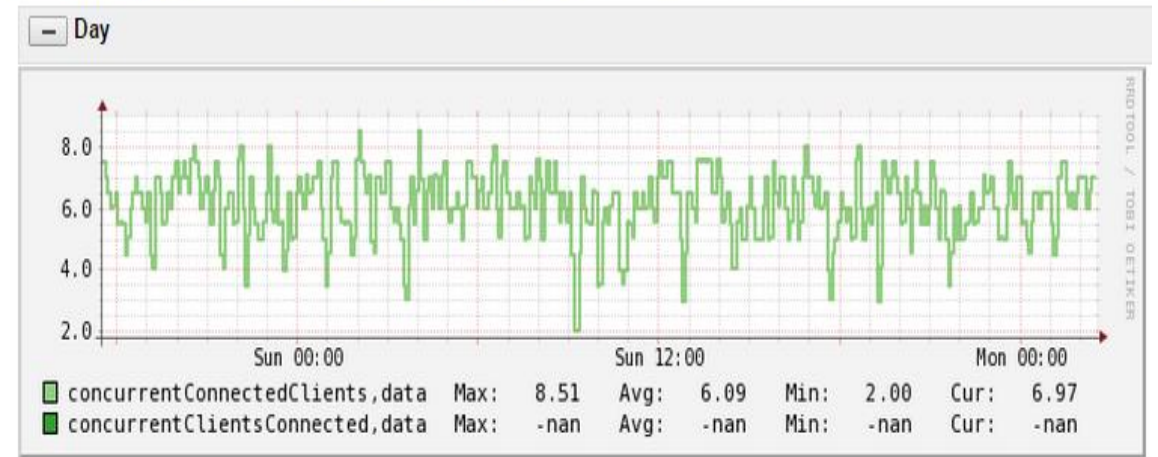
– Day

8.0
6.0
4.0
2.0

Sun 00:00
Sun 12:00
Mon 00:00

RRDTOOL / TOBI OETIKER

| | | | | | | | | |
|---|---|---|---|---|---|---|---|---|
| concurrentConnectedClients,data | Max: | 8.51 | Avg: | 6.09 | Min: | 2.00 | Cur: | 6.97 |
| concurrentClientsConnected,data | Max: | -nan | Avg: | -nan | Min: | -nan | Cur: | -nan |